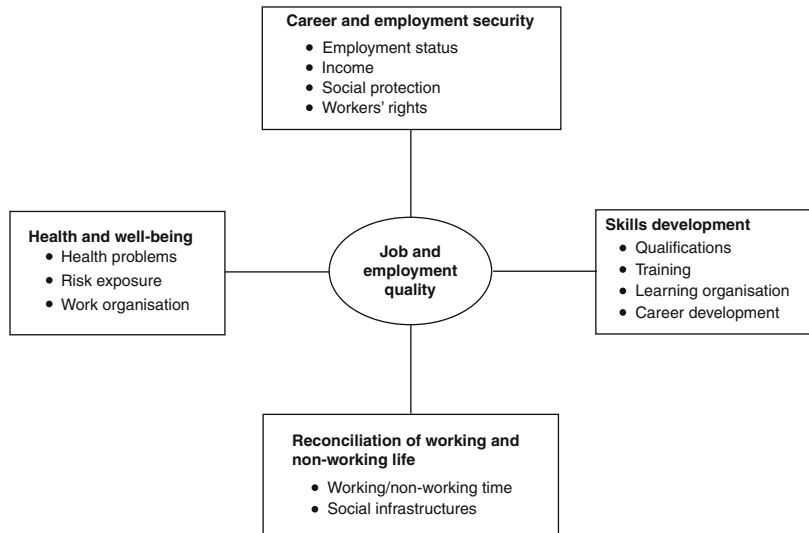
**Career and employment security**
- Employment status
- Income
- Social protection
- Workers' rights

**Health and well-being**
- Health problems
- Risk exposure
- Work organisation

**Job and employment quality**

**Skills development**
- Qualifications
- Training
- Learning organisation
- Career development

**Reconciliation of working and non-working life**
- Working/non-working time
- Social infrastructures